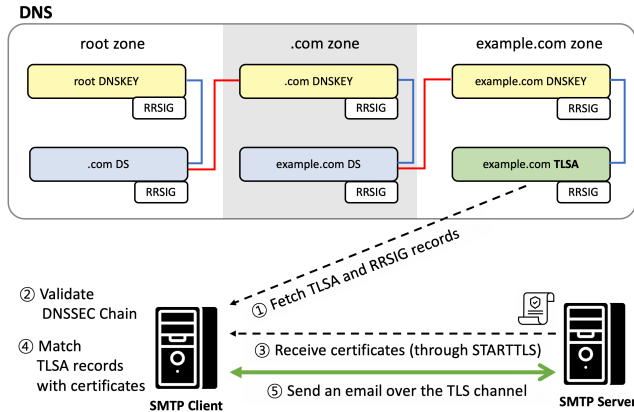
DNS

root zone

root DNSKEY

RRSIG

.com DS

RRSIG

.com zone

.com DNSKEY

RRSIG

example.com DS

RRSIG

example.com zone

example.com DNSKEY

RRSIG

example.com TLSA

RRSIG

② Validate DNSSEC Chain

④ Match TLSA records with certificates

① Fetch TLSA and RRSIG records

③ Receive certificates (through STARTTLS)

⑤ Send an email over the TLS channel

SMTP Client

SMTP Server